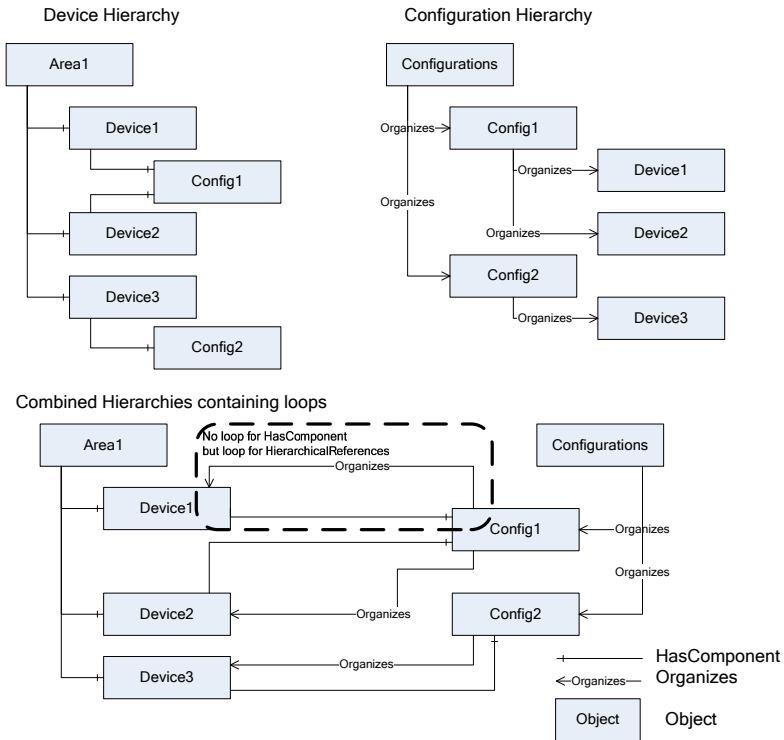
Device Hierarchy

Area1

Device1

Config1

Device2

Device3

Config2

Configuration Hierarchy

Configurations

Organizes

Config1

Organizes

Device1

Organizes

Organizes

Device2

Config2

Organizes

Device3

Combined Hierarchies containing loops

Area1

No loop for HasComponent but loop for HierarchicalReferences

Organizes

Configurations

Device1

Config1

Organizes

Organizes

Device2

Organizes

Config2

Device3

Organizes

HasComponent

Organizes

Organizes

Object

Object